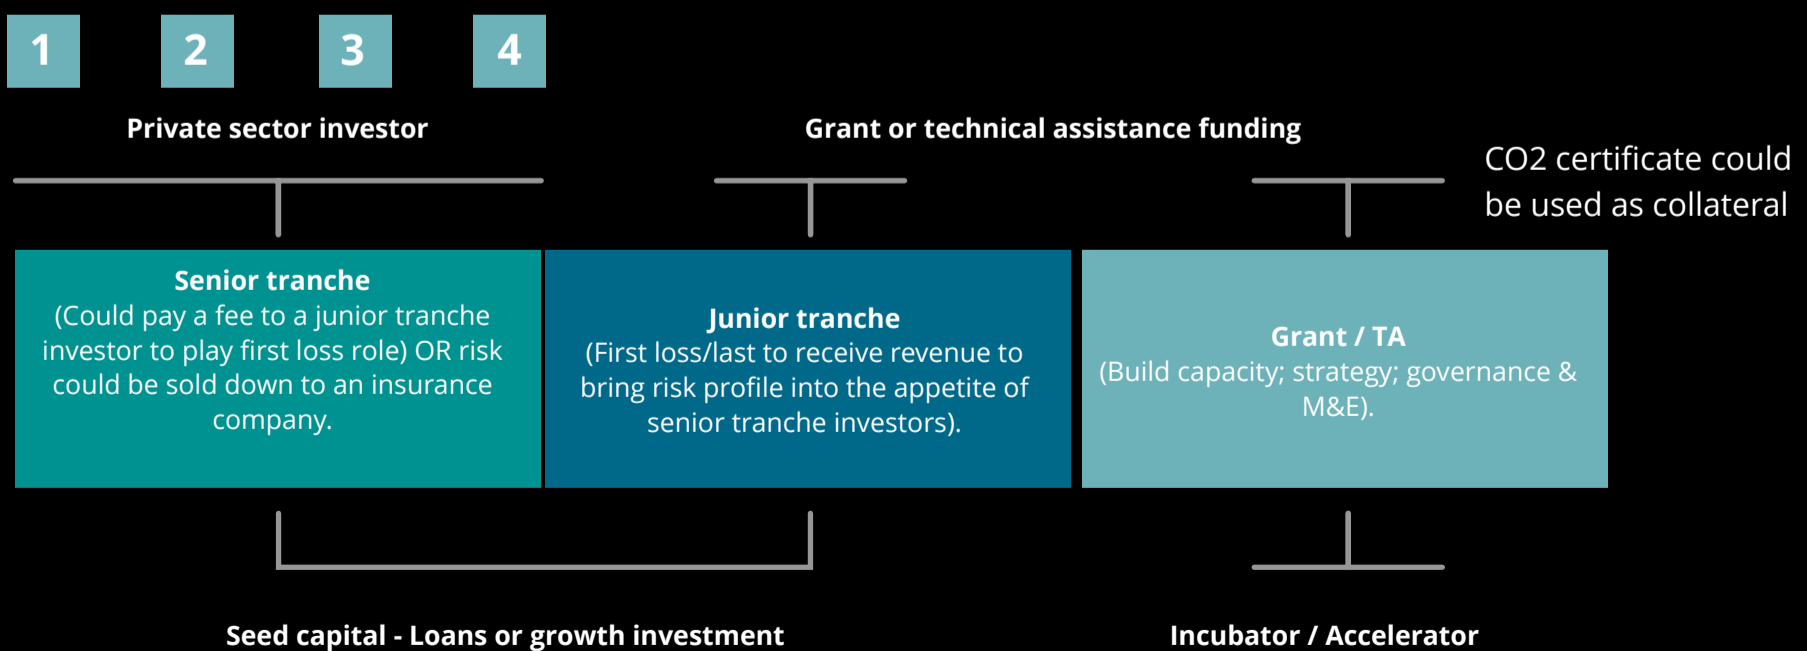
1 2 3 4

Private sector investor

Grant or technical assistance funding

CO2 certificate could be used as collateral

Senior tranche
(Could pay a fee to a junior tranche investor to play first loss role) OR risk could be sold down to an insurance company.

Junior tranche
(First loss/last to receive revenue to bring risk profile into the appetite of senior tranche investors).

Grant / TA
(Build capacity; strategy; governance & M&E).

Seed capital - Loans or growth investment

Incubator / Accelerator